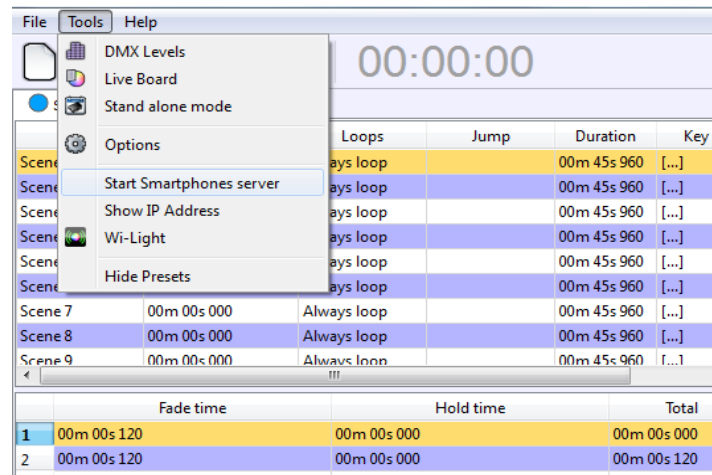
File Tools Help

DMX Levels
Live Board
Stand alone mode
Options
Start Smartphones server
Show IP Address
Wi-Light
Hide Presets

00:00:00

S

| | | Loops | Jump | Duration | Key |
|---|---|---|---|---|---|
| Scene | | ays loop | | 00m 45s 960 | [...] |
| Scene | | ays loop | | 00m 45s 960 | [...] |
| Scene | | ays loop | | 00m 45s 960 | [...] |
| Scene | | ays loop | | 00m 45s 960 | [...] |
| Scene | | ays loop | | 00m 45s 960 | [...] |
| Scene | | ays loop | | 00m 45s 960 | [...] |
| Scene 7 | 00m 00s 000 | Always loop | | 00m 45s 960 | [...] |
| Scene 8 | 00m 00s 000 | Always loop | | 00m 45s 960 | [...] |
| Scene 9 | 00m 00s 000 | Always loop | | 00m 45s 960 | [...] |

III

| | Fade time | Hold time | Total |
|---|---|---|---|
| 1 | 00m 00s 120 | 00m 00s 000 | 00m 00s 000 |
| 2 | 00m 00s 120 | 00m 00s 000 | 00m 00s 120 |